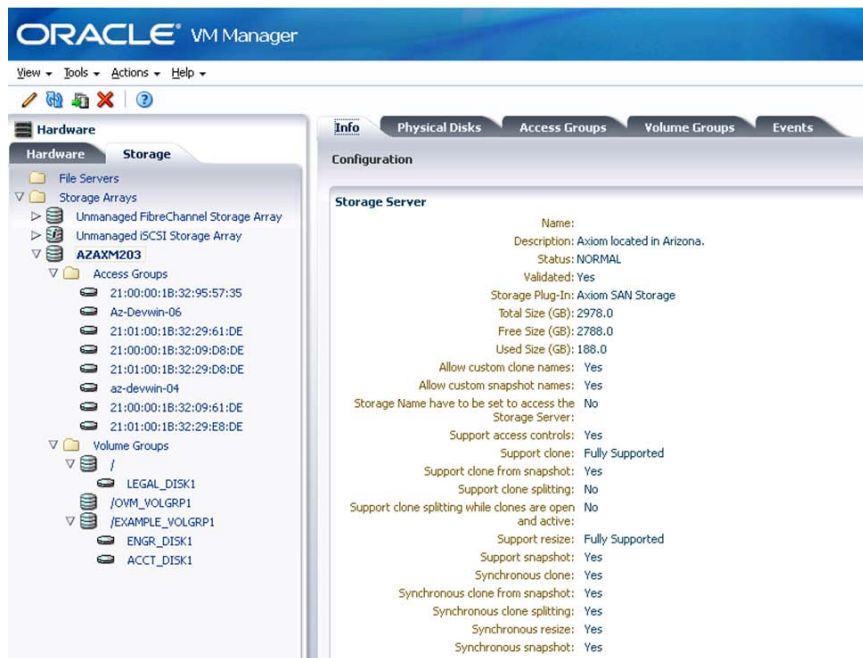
ORACLE® VM Manager

View ▾ Tools ▾ Actions ▾ Help ▾

Hardware

Hardware Storage

File Servers
Storage Arrays
Unmanaged FibreChannel Storage Array
Unmanaged iSCSI Storage Array
AZAXM203
Access Groups
21:00:00:1B:32:95:57:35
Az-Devwin-06
21:01:00:1B:32:29:61:DE
21:00:00:1B:32:09:D8:DE
21:01:00:1B:32:29:D8:DE
az-devwin-04
21:00:00:1B:32:09:61:DE
21:01:00:1B:32:29:E8:DE
Volume Groups
/
LEGAL_DISK1
/OVM_VOLGRP1
/EXAMPLE_VOLGRP1
ENGR_DISK1
ACCT_DISK1

Info Physical Disks Access Groups Volume Groups Events

Configuration

Storage Server

| | |
|---|---|
| Name: | |
| Description: | Axiom located in Arizona. |
| Status: | NORMAL |
| Validated: | Yes |
| Storage Plug-In: | Axiom SAN Storage |
| Total Size (GB): | 2978.0 |
| Free Size (GB): | 2788.0 |
| Used Size (GB): | 188.0 |
| Allow custom clone names: | Yes |
| Allow custom snapshot names: | Yes |
| Storage Name have to be set to access the Storage Server: | No |
| Support access controls: | Yes |
| Support clone: | Fully Supported |
| Support clone from snapshot: | Yes |
| Support clone splitting: | No |
| Support clone splitting while clones are open and active: | No |
| Support resize: | Fully Supported |
| Support snapshot: | Yes |
| Synchronous clone: | Yes |
| Synchronous clone from snapshot: | Yes |
| Synchronous clone splitting: | Yes |
| Synchronous resize: | Yes |
| Synchronous snapshot: | Yes |